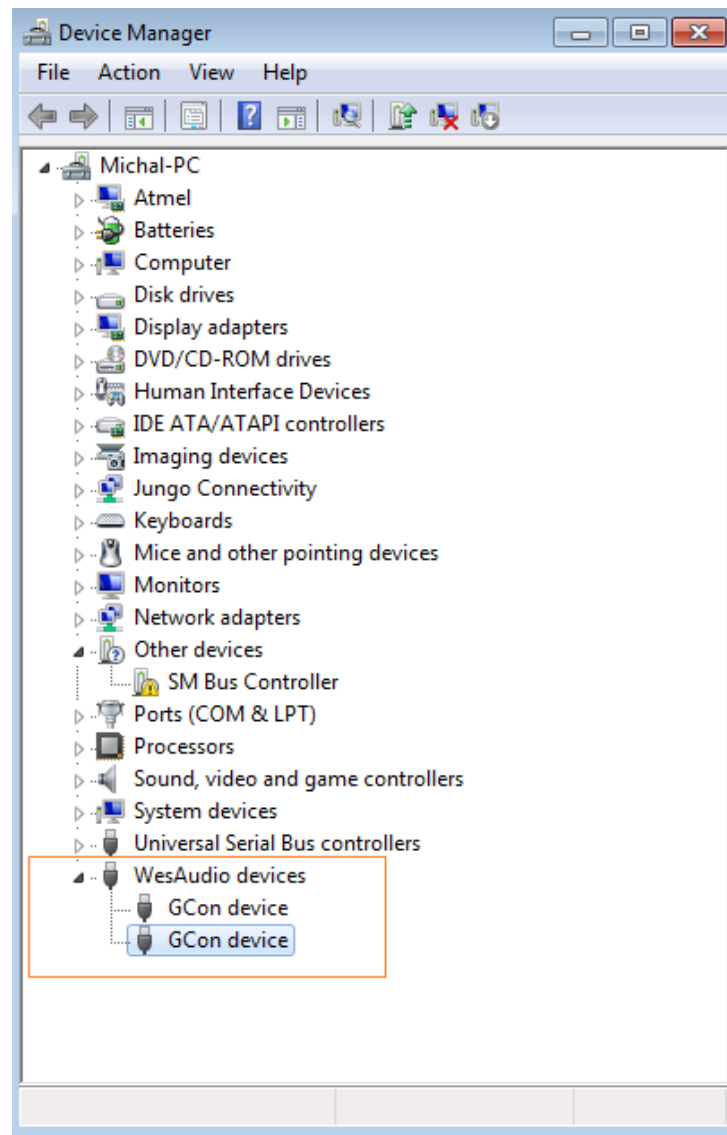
Device Manager

File Action View Help

Michal-PC
Atmel
Batteries
Computer
Disk drives
Display adapters
DVD/CD-ROM drives
Human Interface Devices
IDE ATA/ATAPI controllers
Imaging devices
Jungo Connectivity
Keyboards
Mice and other pointing devices
Monitors
Network adapters
Other devices
SM Bus Controller
Ports (COM & LPT)
Processors
Sound, video and game controllers
System devices
Universal Serial Bus controllers
WesAudio devices
GCon device
GCon device